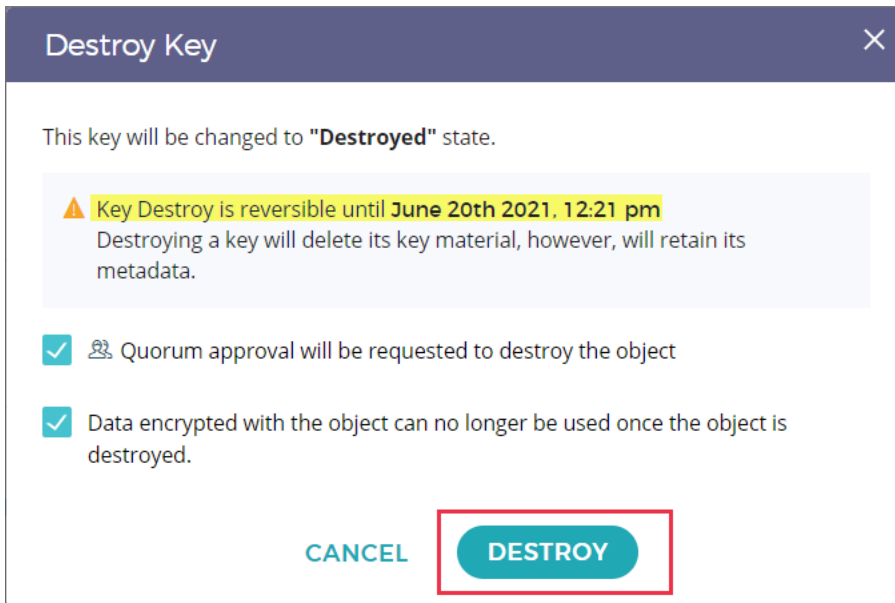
Destroy Key

×

This key will be changed to **"Destroyed"** state.

Key Destroy is reversible until **June 20th 2021, 12:21 pm**
Destroying a key will delete its key material, however, will retain its metadata.

Quorum approval will be requested to destroy the object

Data encrypted with the object can no longer be used once the object is destroyed.

CANCEL

DESTROY